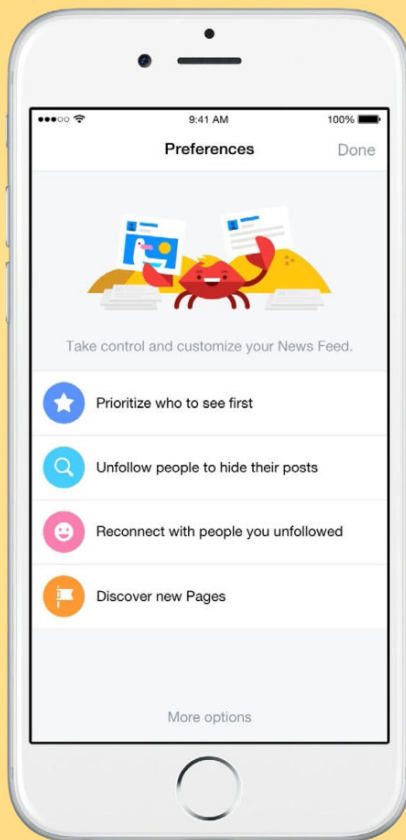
9:41 AM
100%

Preferences
Done

Take control and customize your News Feed.

Prioritize who to see first

Unfollow people to hide their posts

Reconnect with people you unfollowed

Discover new Pages

More options